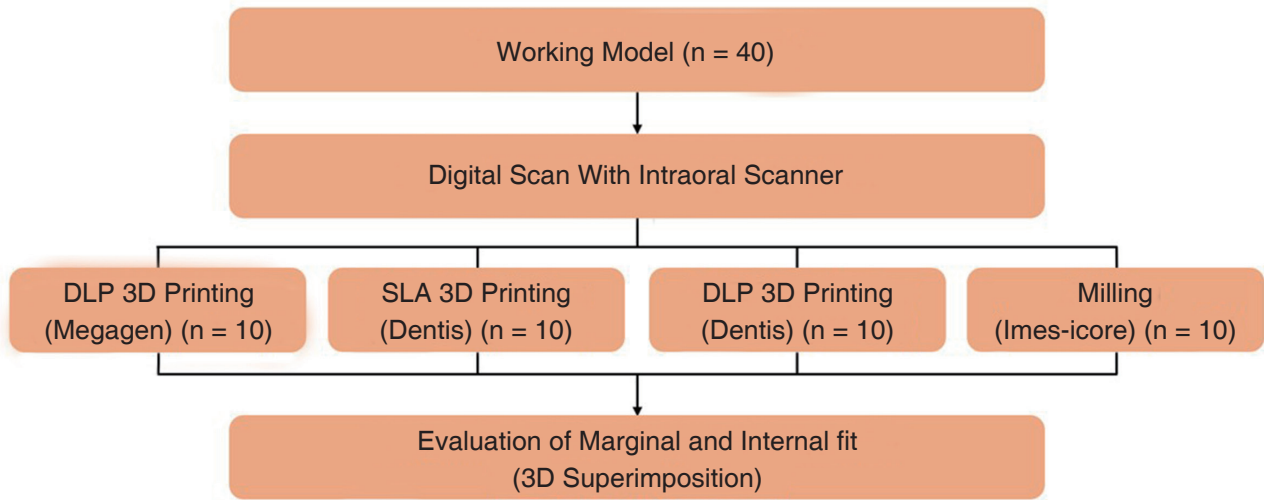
Working Model (n = 40)

Digital Scan With Intraoral Scanner

DLP 3D Printing (Megagen) (n = 10)

SLA 3D Printing (Dentis) (n = 10)

DLP 3D Printing (Dentis) (n = 10)

Milling (Imes-icore) (n = 10)

Evaluation of Marginal and Internal fit (3D Superimposition)